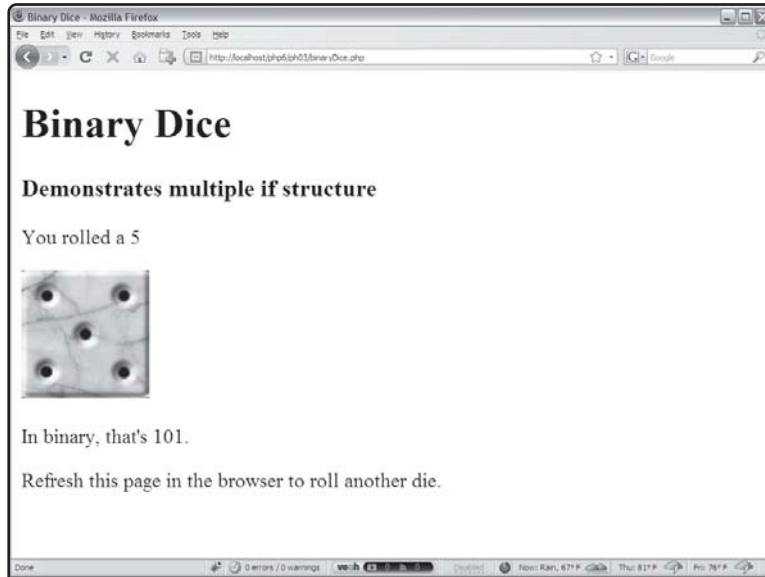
Binary Dice - Mozilla Firefox

File Edit View History Bookmarks Tools Help

http://localhost/php6/ph03/binaryDice.php

Google

# Binary Dice

## Demonstrates multiple if structure

You rolled a 5

In binary, that's 101.

Refresh this page in the browser to roll another die.

Done

0 errors / 0 warnings

Disabled

Now: Rain, 67° F

Thu: 81° F

Fri: 76° F